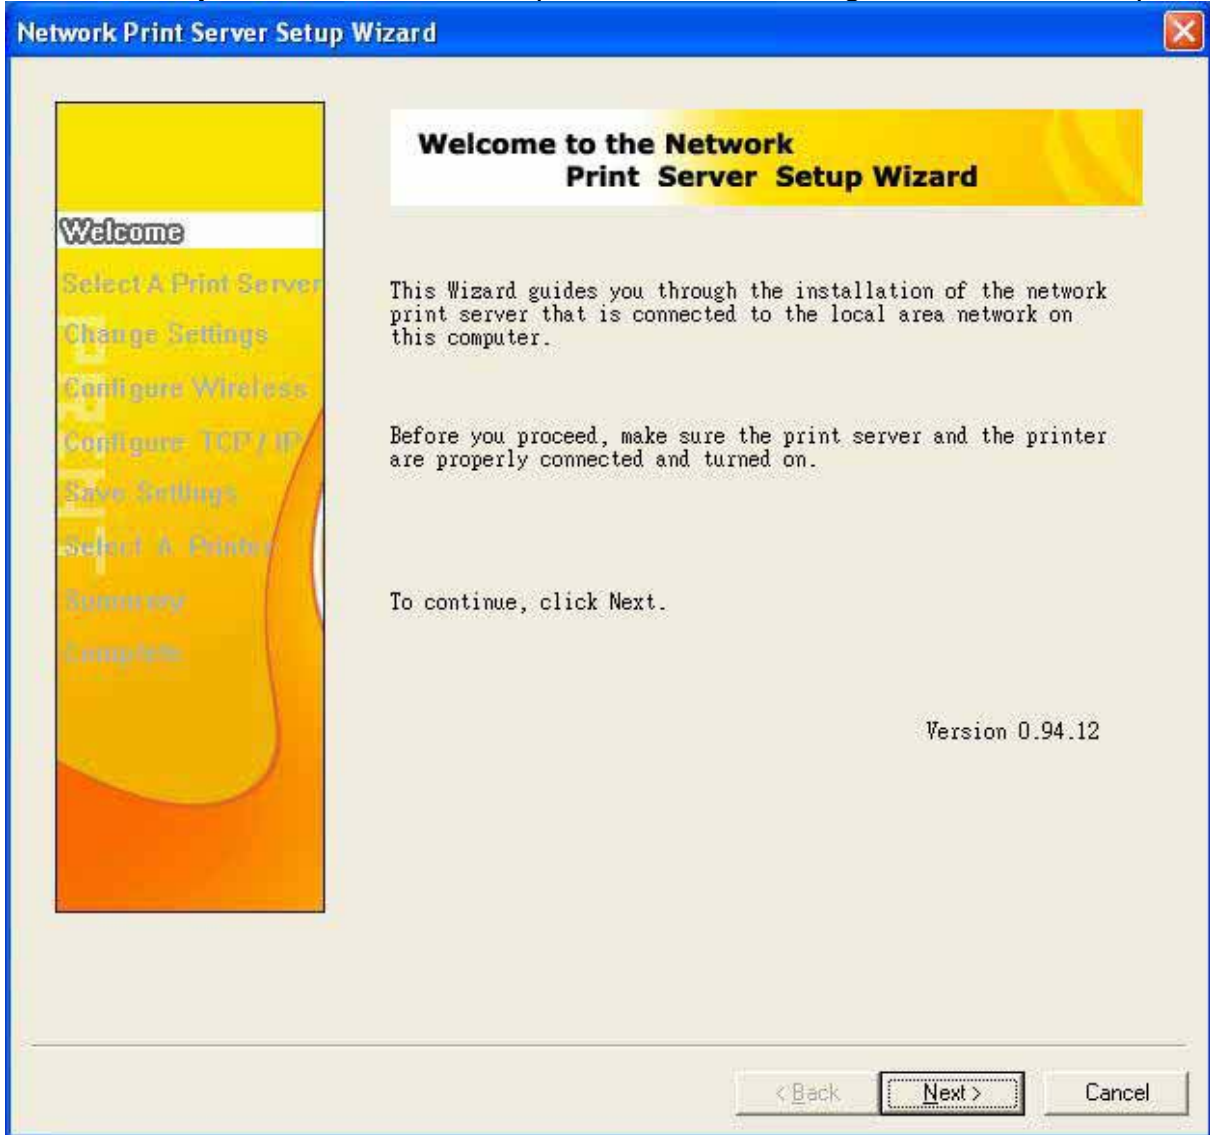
Network Print Server Setup Wizard

Welcome
Select A Print Server
Change Settings
Configure Wireless
Configure TCP / IP
Save Settings
Select A Printer
Summary
Complete

Welcome to the Network Print Server Setup Wizard

This Wizard guides you through the installation of the network print server that is connected to the local area network on this computer.

Before you proceed, make sure the print server and the printer are properly connected and turned on.

To continue, click Next.

Version 0.94.12

< Back
Next >
Cancel